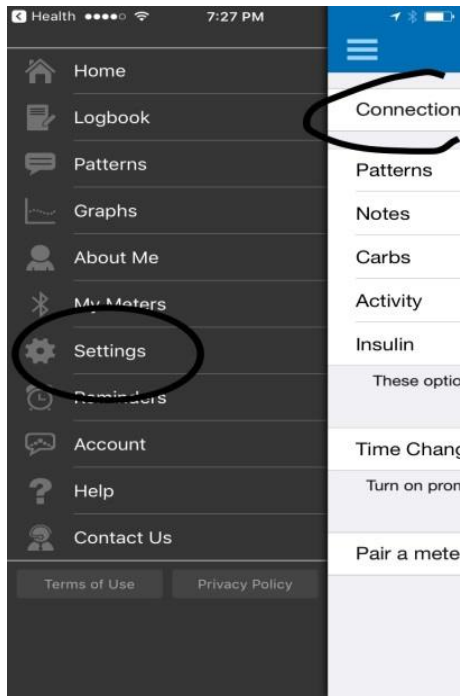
Health ●●●●○ 7:27 PM

Home
Logbook
Patterns
Graphs
About Me
My Meters
Settings
Reminders
Account
Help
Contact Us

Terms of Use
Privacy Policy

Connection
Patterns
Notes
Carbs
Activity
Insulin
These optio
Time Chang
Turn on pron
Pair a mete